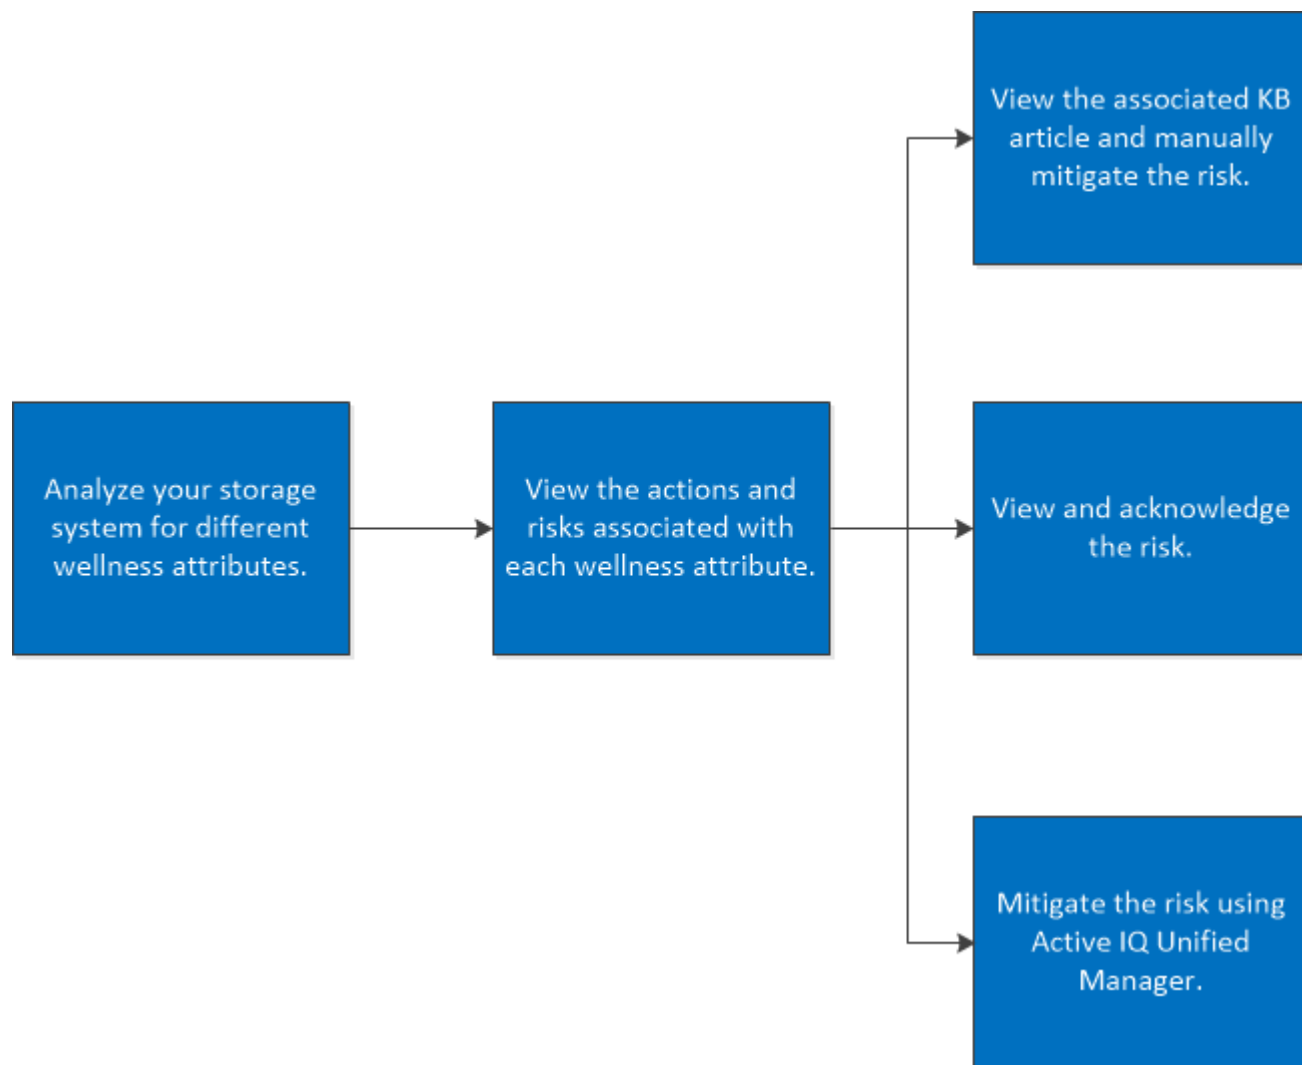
Analyze your storage system for different wellness attributes.

View the actions and risks associated with each wellness attribute.

View the associated KB article and manually mitigate the risk.

View and acknowledge the risk.

Mitigate the risk using Active IQ Unified Manager.